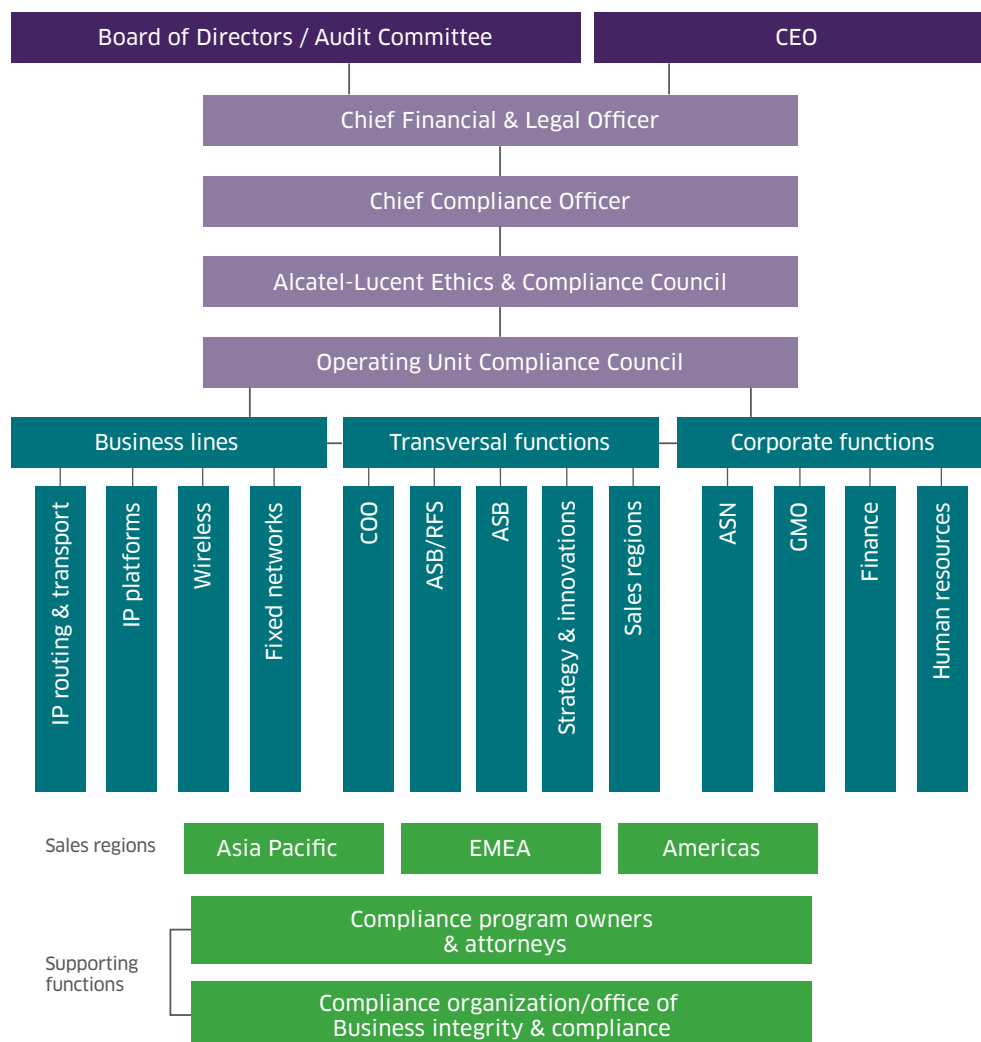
Board of Directors / Audit Committee

CEO

Chief Financial & Legal Officer

Chief Compliance Officer

Alcatel-Lucent Ethics & Compliance Council

Operating Unit Compliance Council

Business lines

Transversal functions

Corporate functions

IP routing & transport

IP platforms

Wireless

Fixed networks

COO

ASB/RFS

ASB

Strategy & innovations

Sales regions

ASN

GMO

Finance

Human resources

Sales regions

Asia Pacific

EMEA

Americas

Supporting functions

Compliance program owners & attorneys

Compliance organization/office of Business integrity & compliance